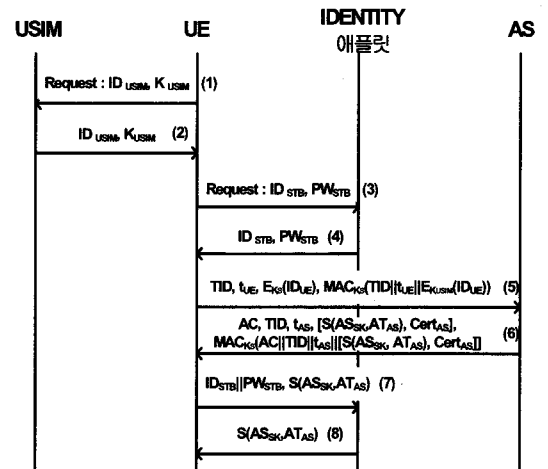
USIM

UE

IDENTITY
애플릿

AS

Request : $ID_{USIM}$, $K_{USIM}$ (1)

$ID_{USIM}$, $K_{USIM}$ (2)

Request : $ID_{STB}$, $PW_{STB}$ (3)

$ID_{STB}$, $PW_{STB}$ (4)

TID, $t_{UE}$, $E_{Ks}(ID_{UE})$, $MAC_{Ks}(TID||t_{UE}||E_{K_{USIM}}(ID_{UE}))$ (5)

AC, TID, $t_{AS}$, $[S(AS_{SK}, AT_{AS})$, $Cert_{AS}]$, $MAC_{Ks}(AC||TID||t_{AS}||[S(AS_{SK}, AT_{AS})$, $Cert_{AS}]]$ (6)

$ID_{STB}||PW_{STB}$, $S(AS_{SK}, AT_{AS})$ (7)

$S(AS_{SK}, AT_{AS})$ (8)